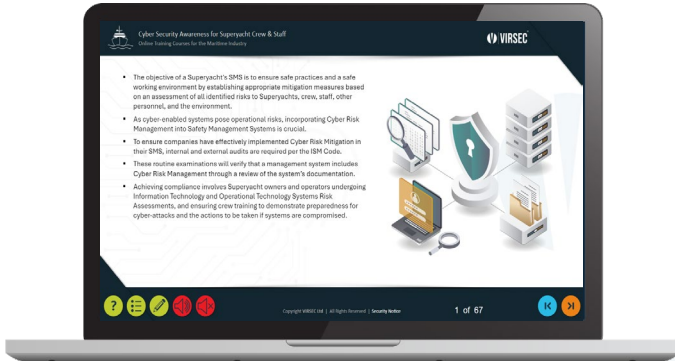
Cyber Security Awareness for Superyacht Crew & Staff
Online Training Courses for the Maritime Industry

VIRSEC

- The objective of a Superyacht's SMS is to ensure safe practices and a safe working environment by establishing appropriate mitigation measures based on an assessment of all identified risks to Superyachts, crew, staff, other personnel, and the environment.
- As cyber-enabled systems pose operational risks, incorporating Cyber Risk Management into Safety Management Systems is crucial.
- To ensure companies have effectively implemented Cyber Risk Mitigation in their SMS, internal and external audits are required per the ISM Code.
- These routine examinations will verify that a management system includes Cyber Risk Management through a review of the system's documentation.
- Achieving compliance involves Superyacht owners and operators undergoing Information Technology and Operational Technology Systems Risk Assessments, and ensuring crew training to demonstrate preparedness for cyber-attacks and the actions to be taken if systems are compromised.

?

Copyright VIRSEC Ltd | All Rights Reserved | Security Notice

1 of 67